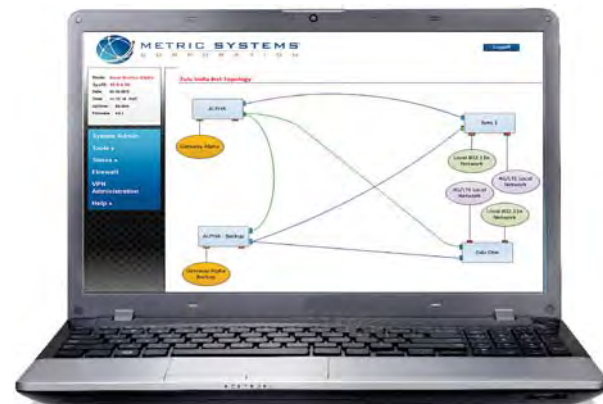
METRIC SYSTEMS
CORPORATION

Logout

Node: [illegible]
Sys ID: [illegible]
Date: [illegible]
Time: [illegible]
Uptime: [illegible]
Firmware: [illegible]

System Admin
Tools ▸
Status ▸
Firewall
VPN Administration
Help ▸

Zulu India Net Topology

ALPHA

Gateway Alpha

ALPHA - Backup

Gateway Alpha Backup

Zulu 1

Local 802.11b Network

MUTLTE Local Network

MUTLTE Local Network

Local 802.11n Network

Zulu One